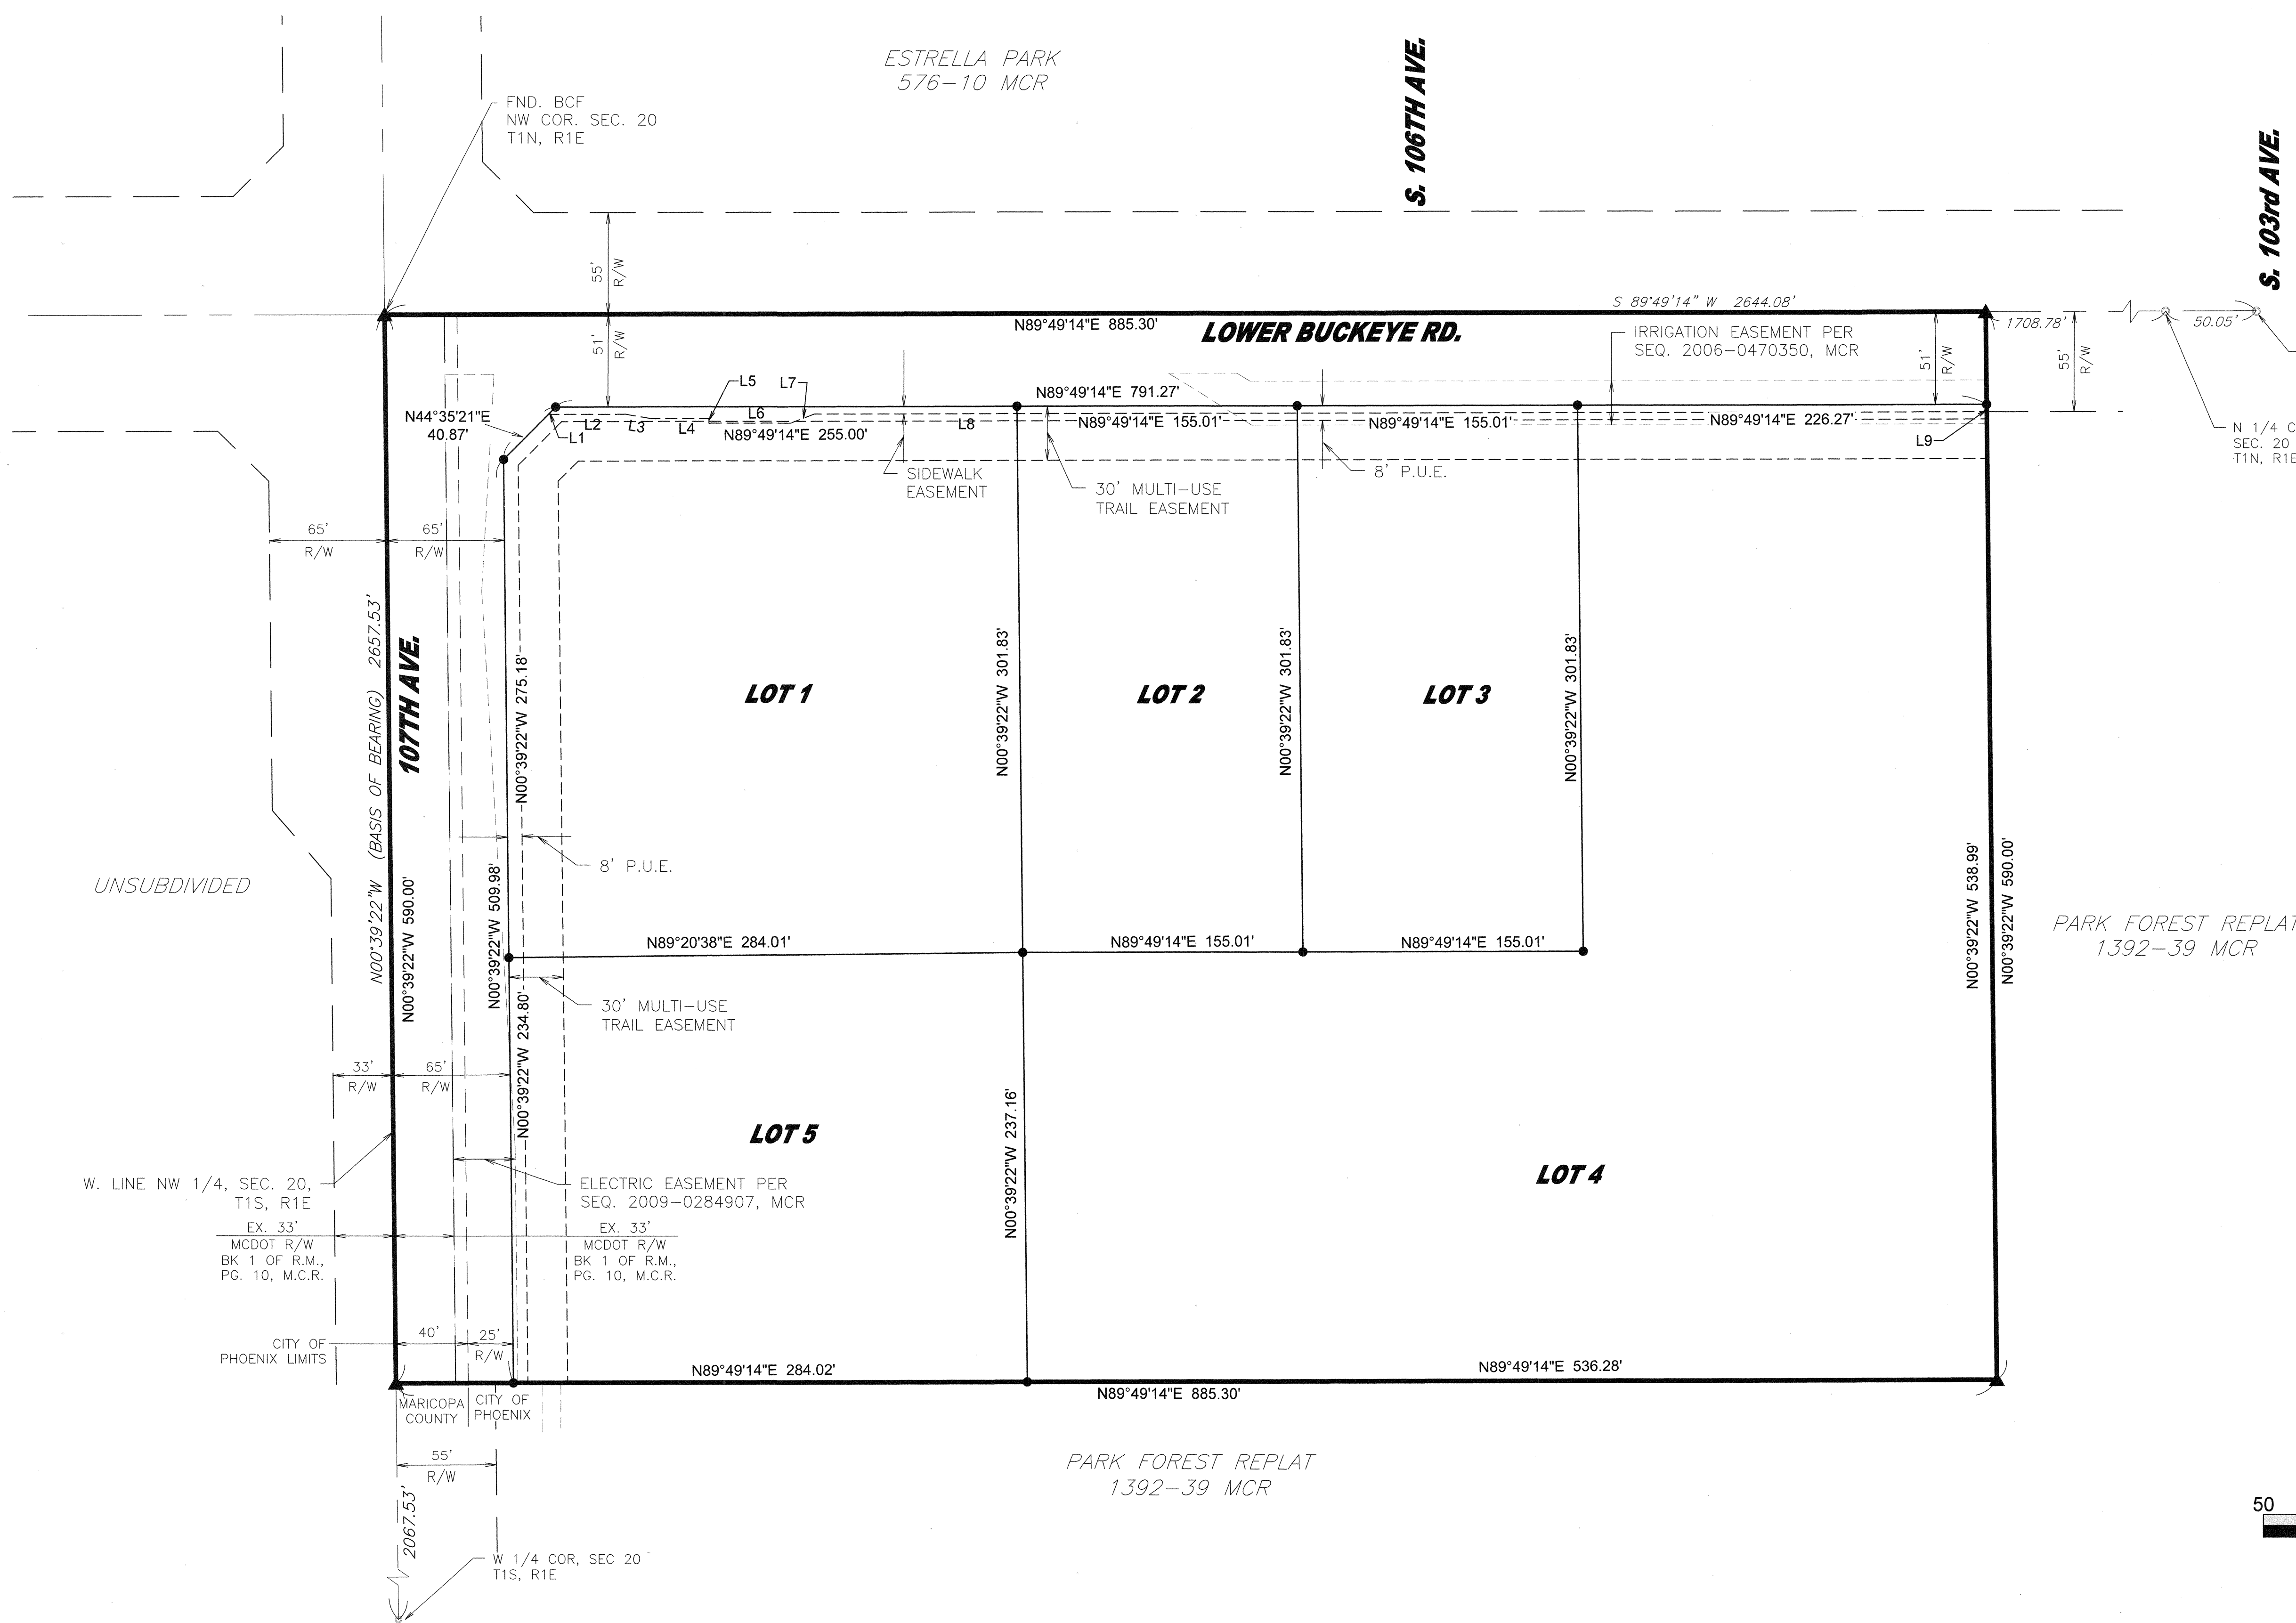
ESTRELLA PARK
576–10 MCR

S. 106TH AVE.

S. 103rd AVE.

FND. BCF
NW COR. SEC. 20
T1N, R1E

55'
R/W

51'
R/W

S 89°49'14" W 2644.08'

N89°49'14"E 885.30'

LOWER BUCKEYE RD.

IRRIGATION EASEMENT PER
SEQ. 2006–0470350, MCR

1708.78'

50.05'

51'
R/W

55'
R/W

L5 L7

N44°35'21"E
40.87'

L6

N89°49'14"E 791.27'

L2 L3 L4 N89°49'14"E 255.00'

L1

L8

N89°49'14"E 155.01'

N89°49'14"E 155.01'

N89°49'14"E 226.27'

L9

N 1/4 C
SEC. 20
T1N, R1E

SIDEWALK
EASEMENT

30' MULTI–USE
TRAIL EASEMENT

8' P.U.E.

65'
R/W

65'
R/W

N00°39'22"W (BASIS OF BEARING) 2657.53'

107TH AVE.

N00°39'22"W 275.18'

N00°39'22"W 301.83'

N00°39'22"W 301.83'

N00°39'22"W 301.83'

LOT 1

LOT 2

LOT 3

8' P.U.E.

UNSUBDIVIDED

N00°39'22"W 590.00'

N00°39'22"W 509.98'

N89°20'38"E 284.01'

N89°49'14"E 155.01'

N89°49'14"E 155.01'

N00°39'22"W 538.99'

N00°39'22"W 590.00'

PARK FOREST REPLAT
1392–39 MCR

30' MULTI–USE
TRAIL EASEMENT

N00°39'22"W 234.80'

33'
R/W

65'
R/W

LOT 5

N00°39'22"W 237.16'

LOT 4

W. LINE NW 1/4, SEC. 20,
T1S, R1E

ELECTRIC EASEMENT PER
SEQ. 2009–0284907, MCR

EX. 33'
MCDOT R/W
BK 1 OF R.M.,
PG. 10, M.C.R.

EX. 33'
MCDOT R/W
BK 1 OF R.M.,
PG. 10, M.C.R.

CITY OF
PHOENIX LIMITS

40'

25'
R/W

N89°49'14"E 284.02'

N89°49'14"E 536.28'

N89°49'14"E 885.30'

MARICOPA
COUNTY

CITY OF
PHOENIX

55'
R/W

PARK FOREST REPLAT
1392–39 MCR

2067.53'

W 1/4 COR, SEC 20
T1S, R1E

50